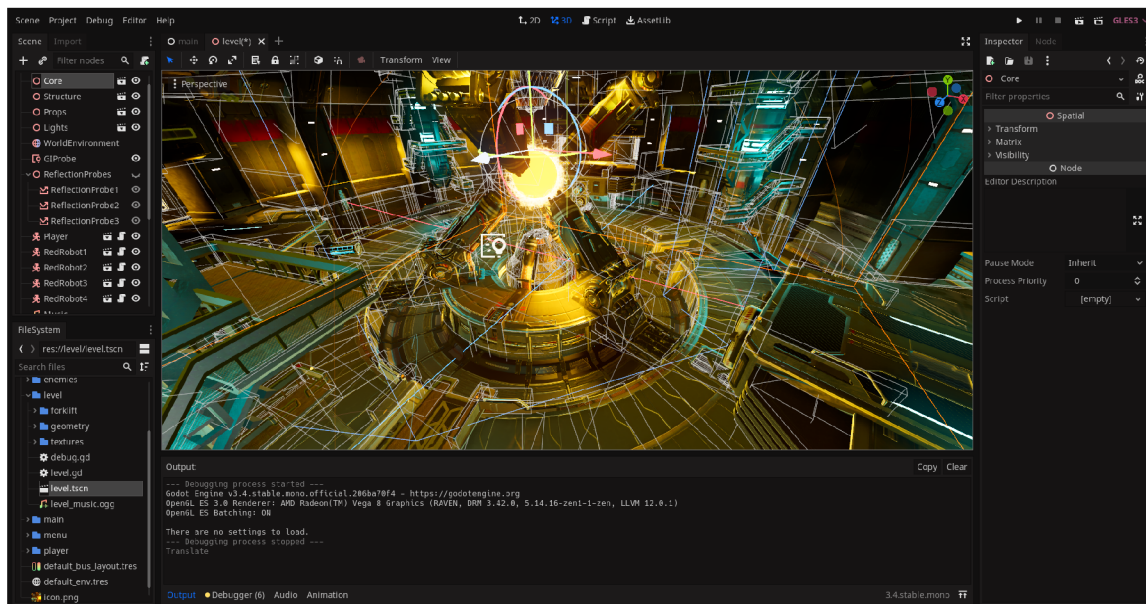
Scene Project Debug Editor Help

2D 3D Script AssetLib

GLES3

Scene Import

Filter nodes

Core
Structure
Props
Lights
WorldEnvironment
GIProbe
ReflectionProbes
ReflectionProbe1
ReflectionProbe2
ReflectionProbe3
Player
RedRobot1
RedRobot2
RedRobot3
RedRobot4

FileSystem

res://level/level.tscn

Search files

enemies
level
forklift
geometry
textures
debug.gd
level.gd
level.tscn
level_music.ogg
main
menu
player
default_bus_layout.tres
default_env.tres
icon.png

main level(*)

Transform View

Perspective

X Y Z

Output

Copy Clear

--- Debugging process started ---
Godot Engine v3.4.stable.mono.official.206ba70f4 - https://godotengine.org
OpenGL ES 3.0 Renderer: AMD Radeon(TM) Vega 8 Graphics (RAVEN, DRM 3.42.0, 5.14.16-zen1-1-zen, LLVM 12.0.1)
OpenGL ES Batching: ON

There are no settings to load.
--- Debugging process stopped ---
Translate

Output Debugger (6) Audio Animation

3.4.stable.mono

Inspector Node

Core

Filter properties

Spatial
Transform
Matrix
Visibility
Node
Editor Description

Pause Mode Inherit
Process Priority 0
Script [empty]